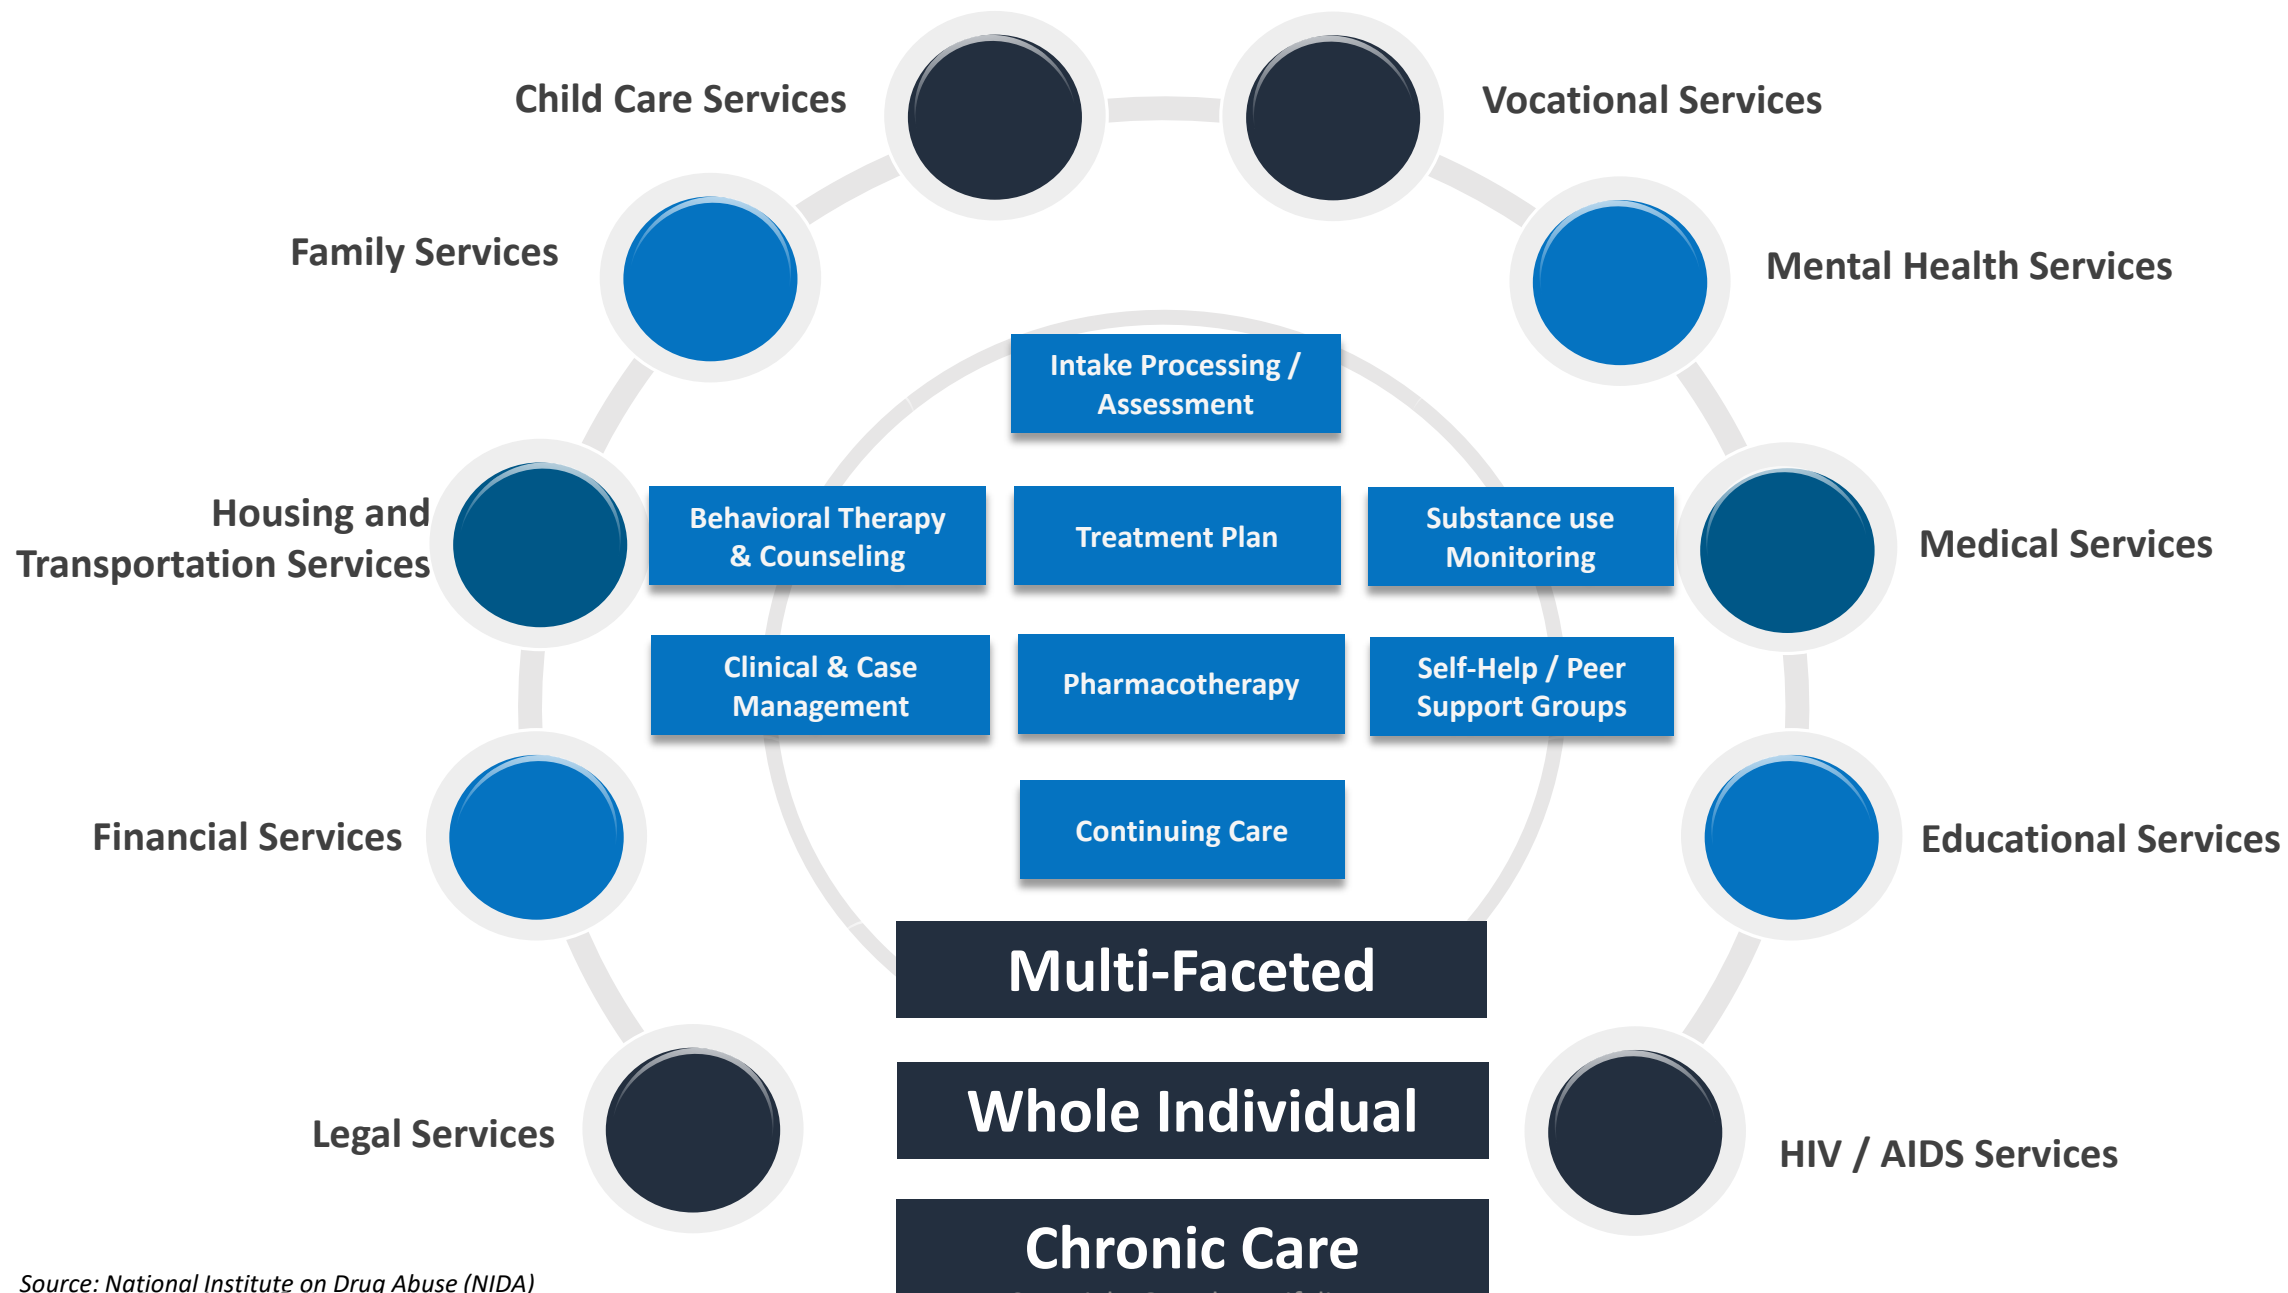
Child Care Services

Vocational Services

Family Services

Mental Health Services

Intake Processing / Assessment

Housing and Transportation Services

Behavioral Therapy & Counseling

Treatment Plan

Substance use Monitoring

Medical Services

Clinical & Case Management

Pharmacotherapy

Self-Help / Peer Support Groups

Financial Services

Continuing Care

Educational Services

Multi-Faceted

Whole Individual

Legal Services

HIV / AIDS Services

Chronic Care

Source: National Institute on Drug Abuse (NIDA)